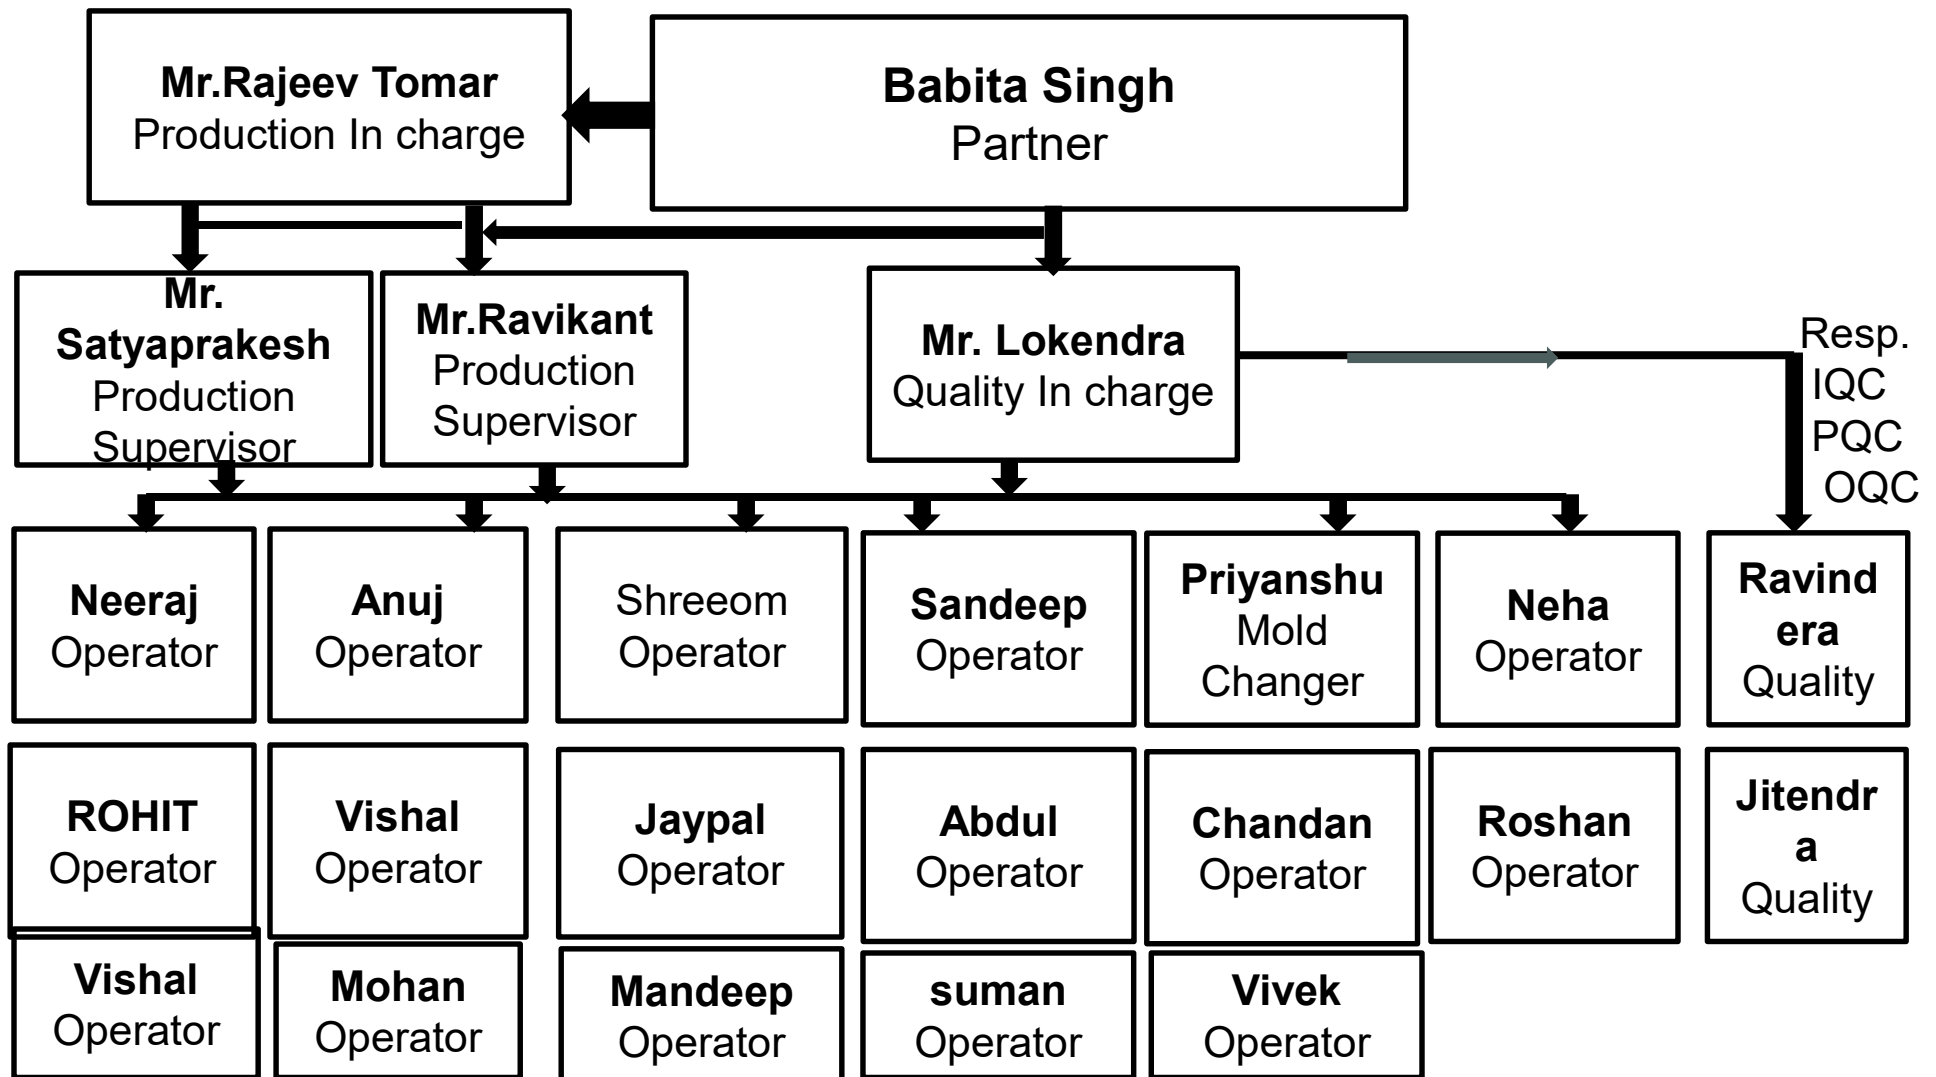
Mr.Rajeev Tomar
Production In charge

Babita Singh
Partner

Mr. Satyaprakesh
Production Supervisor

Mr.Ravikant
Production Supervisor

Mr. Lokendra
Quality In charge

Resp.
IQC
PQC
OQC

Neeraj
Operator

Anuj
Operator

Shreeom
Operator

Sandeep
Operator

Priyanshu
Mold Changer

Neha
Operator

Ravindera
Quality

ROHIT
Operator

Vishal
Operator

Jaypal
Operator

Abdul
Operator

Chandan
Operator

Roshan
Operator

Jitendra
Quality

Vishal
Operator

Mohan
Operator

Mandeep
Operator

suman
Operator

Vivek
Operator